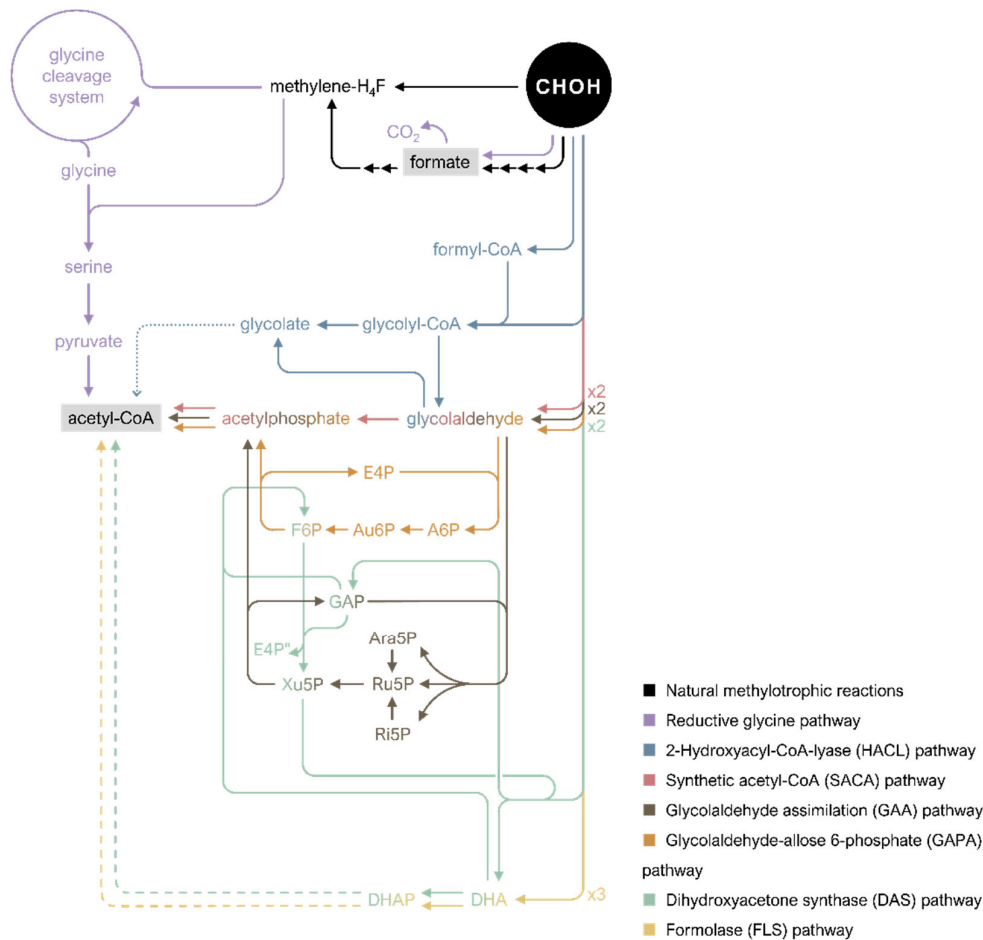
glycine cleavage system

methylene-H$_4$F

CHOH

CO$_2$

formate

glycine

serine

pyruvate

formyl-CoA

glycolate

glycolyl-CoA

acetyl-CoA

acetylphosphate

glycolaldehyde

x2
x2
x2

E4P

F6P

Au6P

A6P

GAP

E4P"

Ara5P

Xu5P

Ru5P

Ri5P

DHAP

DHA

x3

Natural methylotrophic reactions
Reductive glycine pathway
2-Hydroxyacyl-CoA-lyase (HACL) pathway
Synthetic acetyl-CoA (SACA) pathway
Glycolaldehyde assimilation (GAA) pathway
Glycolaldehyde-allose 6-phosphate (GAPA) pathway
Dihydroxyacetone synthase (DAS) pathway
Formolase (FLS) pathway